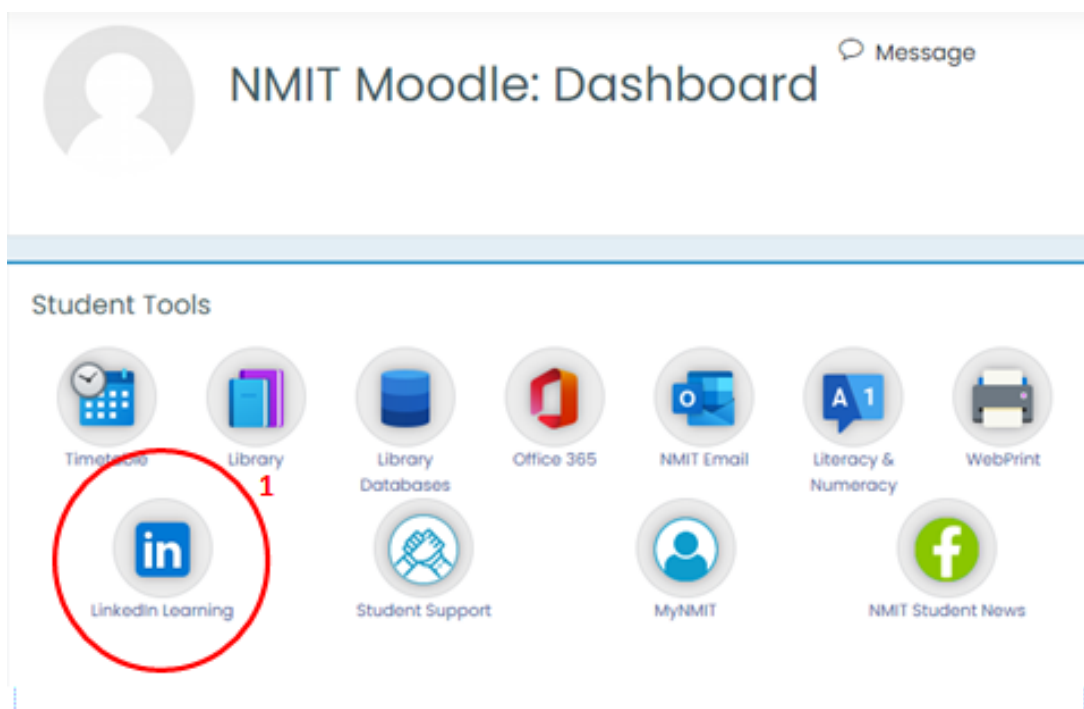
NMIT Moodle: Dashboard

Message

Student Tools

Timetable

Library

Library Databases

Office 365

NMIT Email

A 1

Literacy & Numeracy

WebPrint

1

in

LinkedIn Learning

Student Support

MyNMIT

NMIT Student News